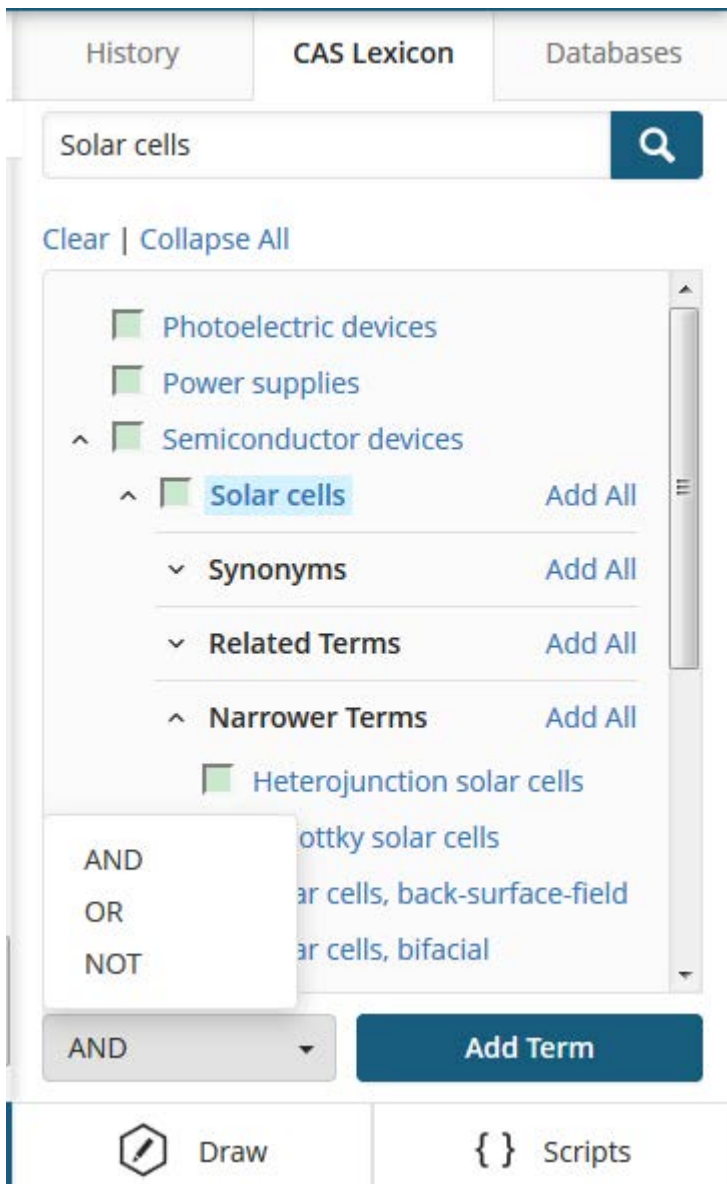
History | CAS Lexicon | Databases

Solar cells

Clear | Collapse All

Photoelectric devices
Power supplies
Semiconductor devices
Solar cells Add All
Synonyms Add All
Related Terms Add All
Narrower Terms Add All
Heterojunction solar cells
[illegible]ottky solar cells
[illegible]ar cells, back-surface-field
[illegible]ar cells, bifacial

AND
OR
NOT

AND

Add Term

Draw

{ } Scripts